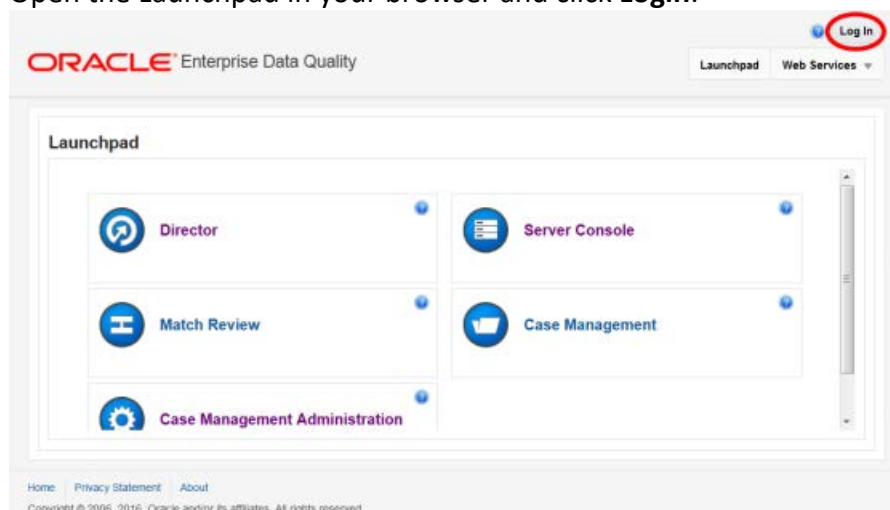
Open the Launchpad in your browser and click **Log In**.

Log In

ORACLE® Enterprise Data Quality

Launchpad | Web Services

Launchpad

Director

Server Console

Match Review

Case Management

Case Management Administration

Home | Privacy Statement | About

Copyright © 2006, 2016, Oracle and/or its affiliates. All rights reserved.